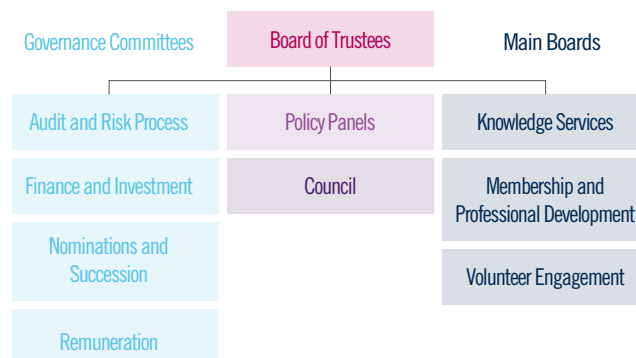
Governance Committees

Board of Trustees

Main Boards

Audit and Risk Process

Finance and Investment

Nominations and Succession

Remuneration

Policy Panels

Council

Knowledge Services

Membership and Professional Development

Volunteer Engagement